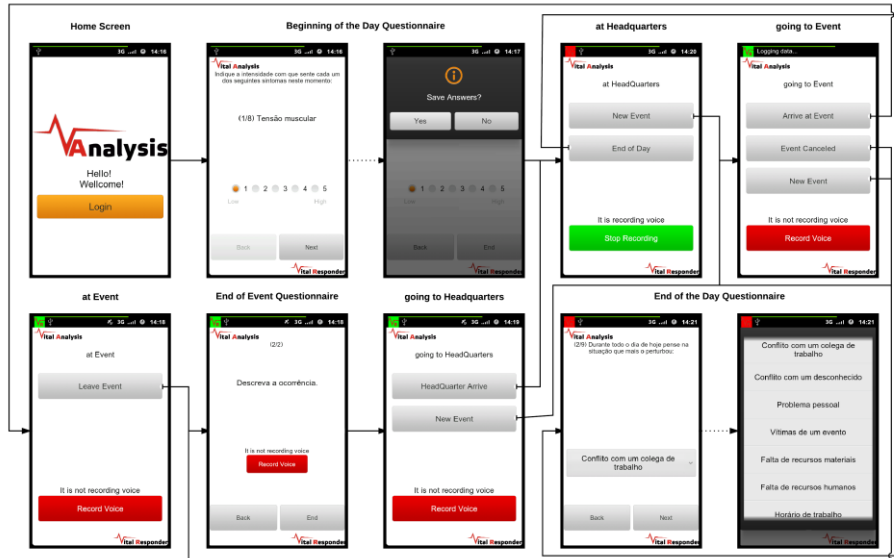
Home Screen

3G 14:16

Analysis

Hello!
Wellcome!

Login

Beginning of the Day Questionnaire

3G 14:16

Vital Analysis

Indique a intensidade com que sente cada um dos seguintes sintomas neste momento:

(1/8) Tensão muscular

1 2 3 4 5

Low High

Back Next

Vital Responder

3G 14:17

Save Answers?

Yes No

1 2 3 4 5

Back End

Vital Responder

at Headquarters

3G 14:20

Vital Analysis

at HeadQuarters

New Event

End of Day

It is recording voice

Stop Recording

Vital Responder

going to Event

Logging data...

Vital Analysis

going to Event

Arrive at Event

Event Canceled

New Event

It is not recording voice

Record Voice

Vital Responder

at Event

3G 14:18

Vital Analysis

at Event

Leave Event

It is not recording voice

Record Voice

Vital Responder

End of Event Questionnaire

3G 14:18

Vital Analysis

(2/2)

Descreva a ocorrência.

It is not recording voice

Record Voice

Back End

Vital Responder

going to Headquarters

3G 14:19

Vital Analysis

going to HeadQuarters

HeadQuarter Arrive

New Event

It is not recording voice

Record Voice

Vital Responder

End of the Day Questionnaire

3G 14:21

Vital Analysis

(2/9) Durante todo o dia de hoje pense na situação que mais o perturbou:

Conflito com um colega de trabalho

Back Next

Vital Responder

3G 14:21

Conflito com um colega de trabalho

Conflito com um desconhecido

Problema pessoal

Vítimas de um evento

Falta de recursos materiais

Falta de recursos humanos

Horário de trabalho

Vital Responder